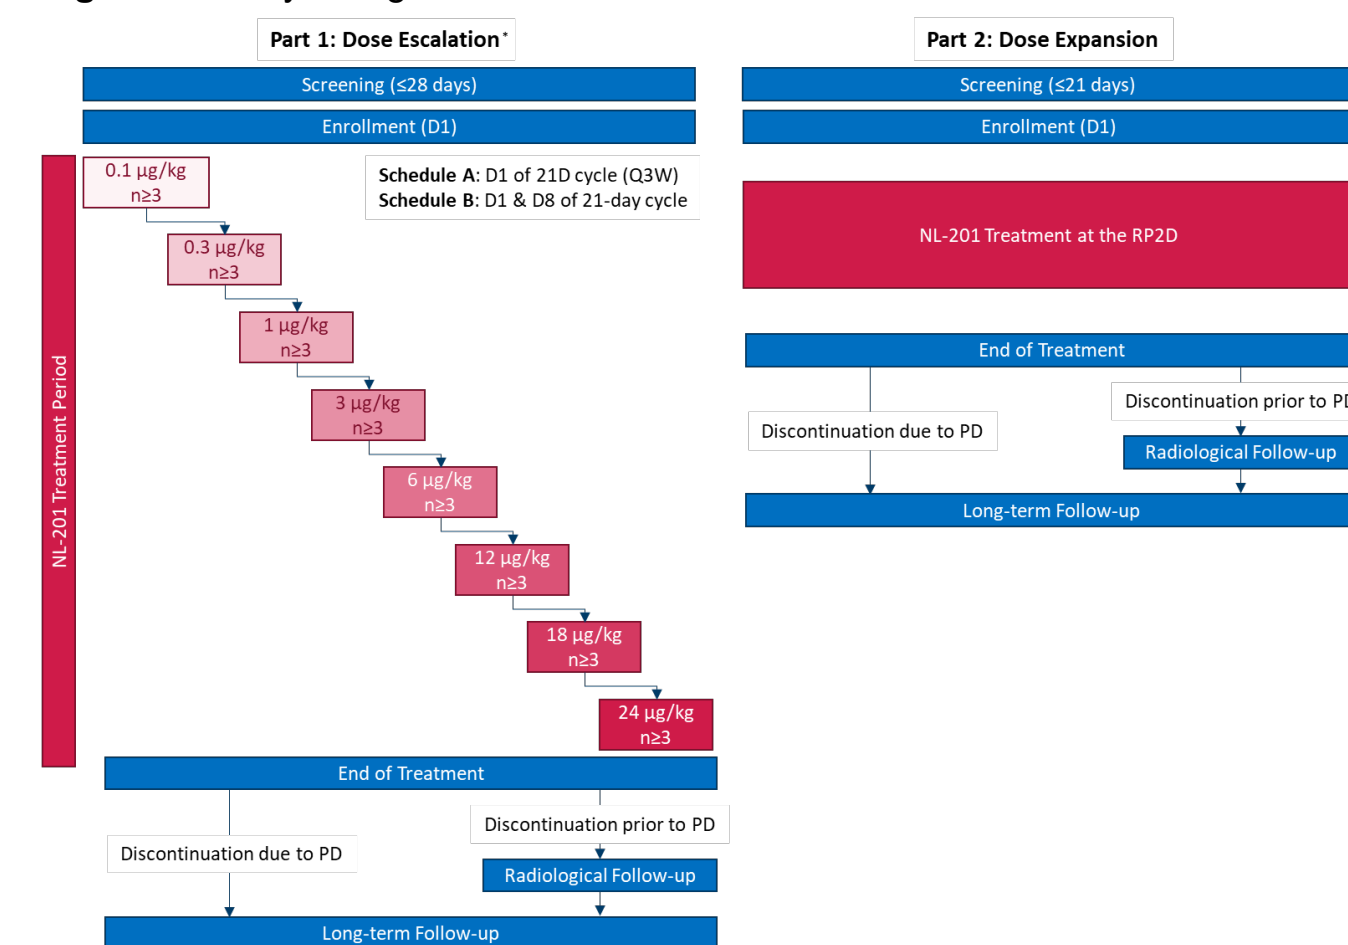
Part 1: Dose Escalation*

Screening (≤28 days)

Enrollment (D1)

NL-201 Treatment Period

Schedule A: D1 of 21D cycle (Q3W)
Schedule B: D1 & D8 of 21-day cycle

0.1 µg/kg
n≥3

0.3 µg/kg
n≥3

1 µg/kg
n≥3

3 µg/kg
n≥3

6 µg/kg
n≥3

12 µg/kg
n≥3

18 µg/kg
n≥3

24 µg/kg
n≥3

End of Treatment

Discontinuation due to PD

Discontinuation prior to PD

Radiological Follow-up

Long-term Follow-up

Part 2: Dose Expansion

Screening (≤21 days)

Enrollment (D1)

NL-201 Treatment at the RP2D

End of Treatment

Discontinuation due to PD

Discontinuation prior to P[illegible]

Radiological Follow-up

Long-term Follow-up